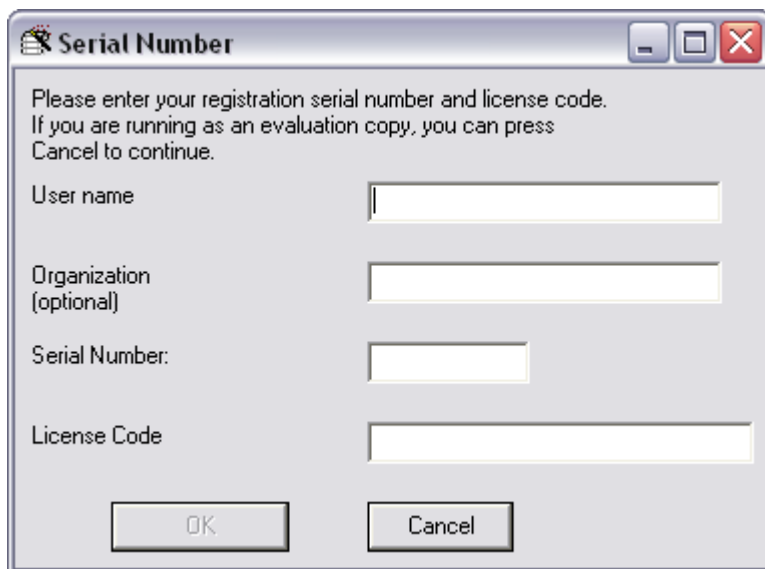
Serial Number

Please enter your registration serial number and license code. If you are running as an evaluation copy, you can press Cancel to continue.

User name

Organization (optional)

Serial Number:

License Code

OK

Cancel